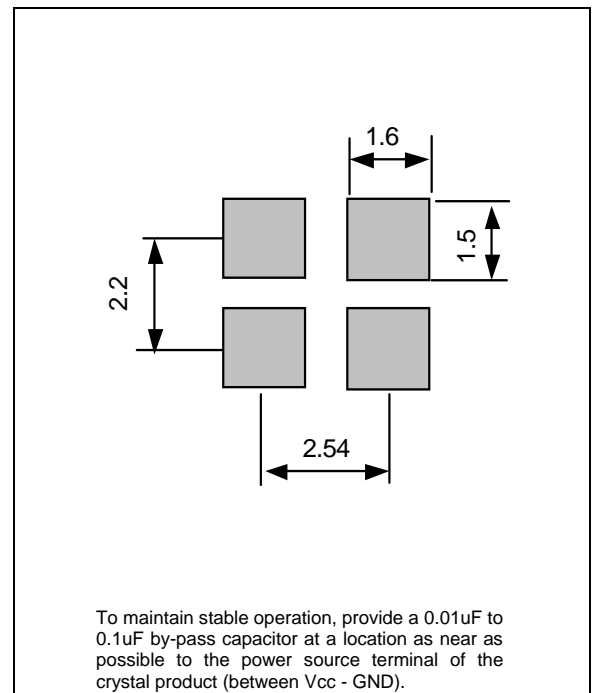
1.6

1.5

2.2

2.54

To maintain stable operation, provide a 0.01uF to 0.1uF by-pass capacitor at a location as near as possible to the power source terminal of the crystal product (between Vcc - GND).